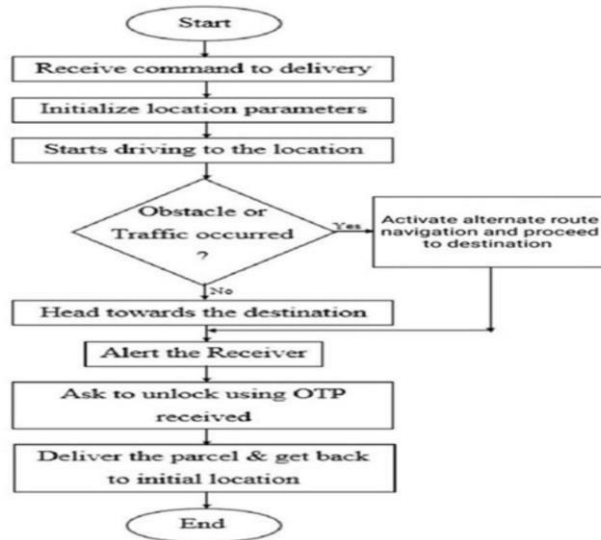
Start

Receive command to delivery

Initialize location parameters

Starts driving to the location

Obstacle or Traffic occurred ?

Yes

Activate alternate route navigation and proceed to destination

No

Head towards the destination

Alert the Receiver

Ask to unlock using OTP received

Deliver the parcel & get back to initial location

End